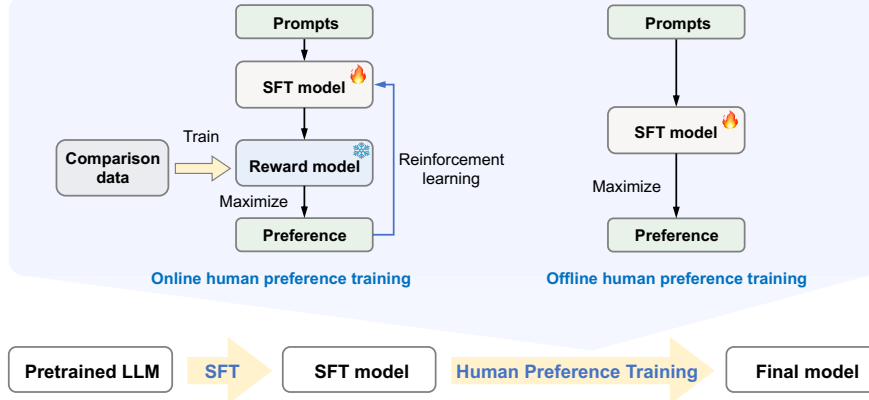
Prompts

SFT model

Train

Comparison data

Reward model

Reinforcement learning

Maximize

Preference

Online human preference training

Prompts

SFT model

Maximize

Preference

Offline human preference training

Pretrained LLM

SFT

SFT model

Human Preference Training

Final model